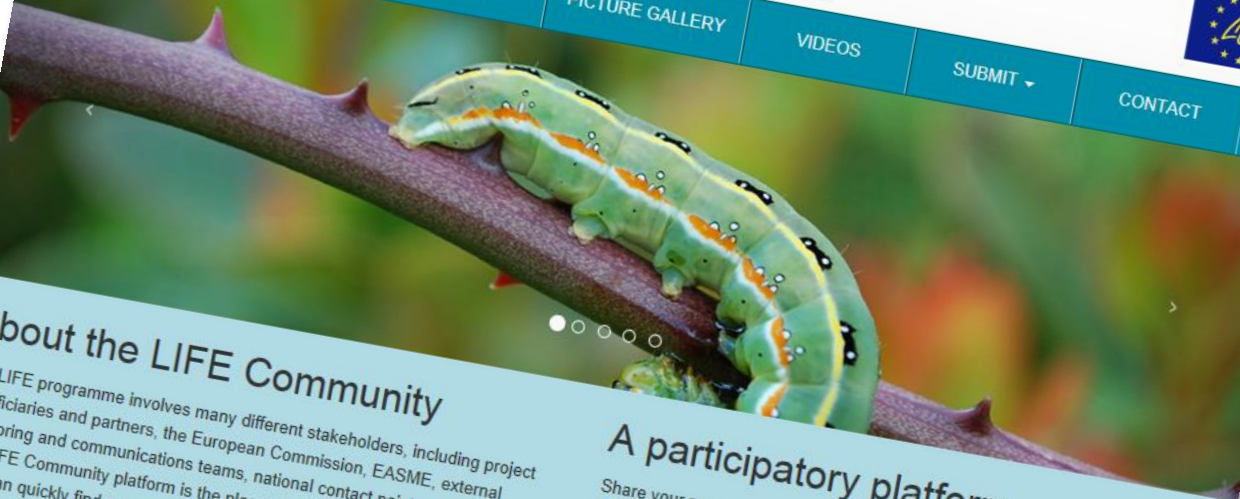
PICTURE GALLERY

VIDEOS

SUBMIT

CONTACT

bout the LIFE Community

LIFE programme involves many different stakeholders, including project ficiaries and partners, the European Commission, EASME, external oring and communications teams, national contact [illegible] FE Community platform is the pla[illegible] n quickly fin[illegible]

A participatory platfo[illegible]

Share your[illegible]